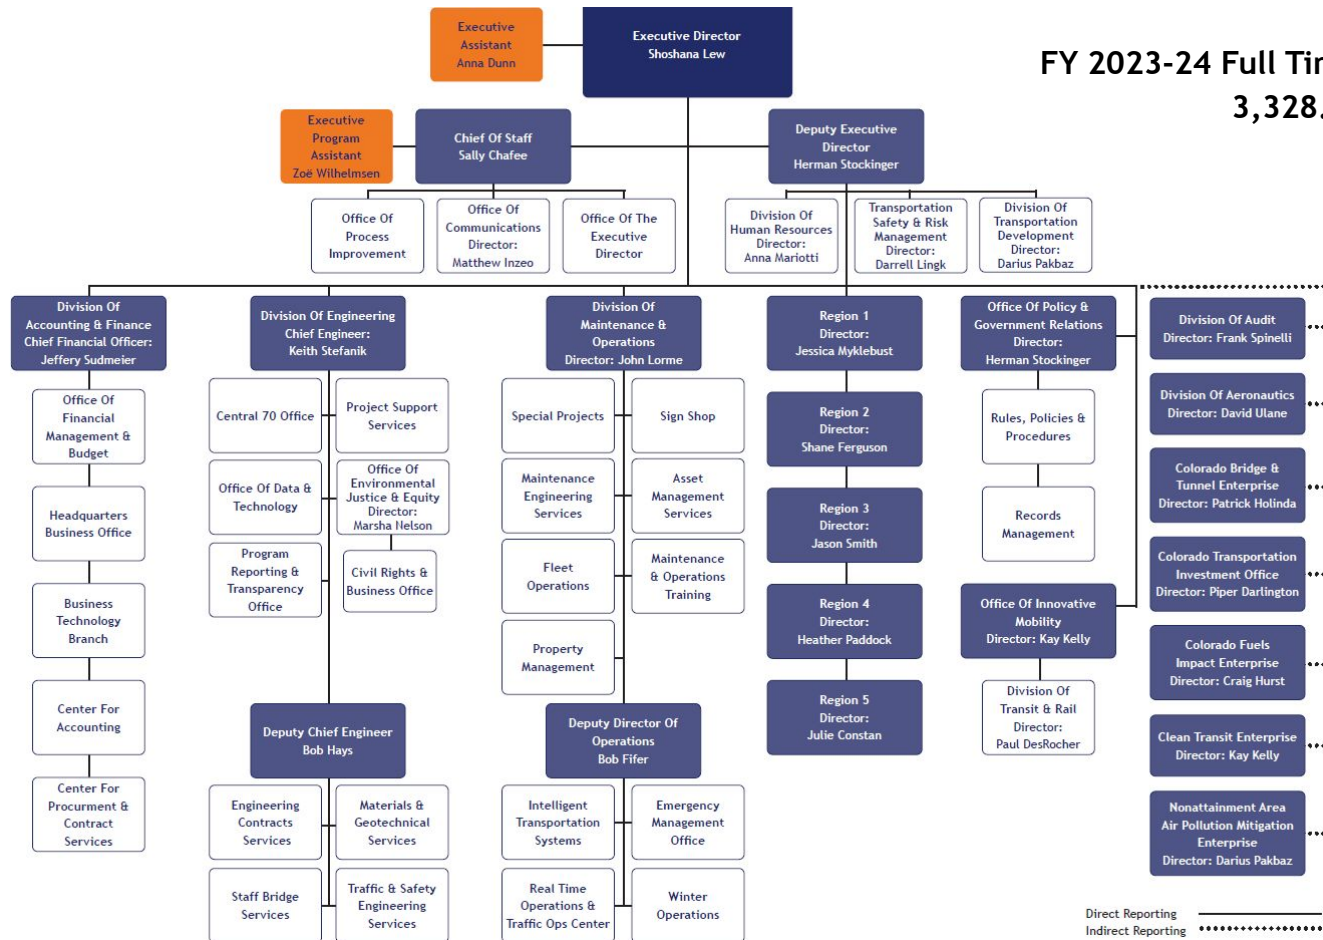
Executive Assistant
Anna Dunn

Executive Director
Shoshana Lew

FY 2023-24 Full Tin
3,328.

Executive Program Assistant
Zoë Wilhelmsen

Chief Of Staff
Sally Chafee

Deputy Executive Director
Herman Stockinger

Office Of Process Improvement

Office Of Communications
Director:
Matthew Inzeo

Office Of The Executive Director

Division Of Human Resources
Director:
Anna Mariotti

Transportation Safety & Risk Management
Director:
Darrell Lingk

Division Of Transportation Development
Director:
Darius Pakbaz

Division Of Accounting & Finance
Chief Financial Officer:
Jeffery Sudmeier

Office Of Financial Management & Budget

Headquarters Business Office

Business Technology Branch

Center For Accounting

Center For Procurment & Contract Services

Division Of Engineering
Chief Engineer:
Keith Stefanik

Central 70 Office

Project Support Services

Office Of Data & Technology

Office Of Environmental Justice & Equity
Director:
Marsha Nelson

Program Reporting & Transparency Office

Civil Rights & Business Office

Deputy Chief Engineer
Bob Hays

Engineering Contracts Services

Materials & Geotechnical Services

Staff Bridge Services

Traffic & Safety Engineering Services

Division Of Maintenance & Operations
Director: John Lorme

Special Projects

Sign Shop

Maintenance Engineering Services

Asset Management Services

Fleet Operations

Maintenance & Operations Training

Property Management

Deputy Director Of Operations
Bob Fifer

Intelligent Transportation Systems

Emergency Management Office

Real Time Operations & Traffic Ops Center

Winter Operations

Region 1
Director:
Jessica Myklebust

Region 2
Director:
Shane Ferguson

Region 3
Director:
Jason Smith

Region 4
Director:
Heather Paddock

Region 5
Director:
Julie Constan

Office Of Policy & Government Relations
Director:
Herman Stockinger

Rules, Policies & Procedures

Records Management

Office Of Innovative Mobility
Director: Kay Kelly

Division Of Transit & Rail
Director:
Paul DesRocher

Division Of Audit
Director: Frank Spinelli

Division Of Aeronautics
Director: David Ulane

Colorado Bridge & Tunnel Enterprise
Director: Patrick Holinda

Colorado Transportation Investment Office
Director: Piper Darlington

Colorado Fuels Impact Enterprise
Director: Craig Hurst

Clean Transit Enterprise
Director: Kay Kelly

Nonattainment Area Air Pollution Mitigation Enterprise
Director: Darius Pakbaz

Direct Reporting
Indirect Reporting